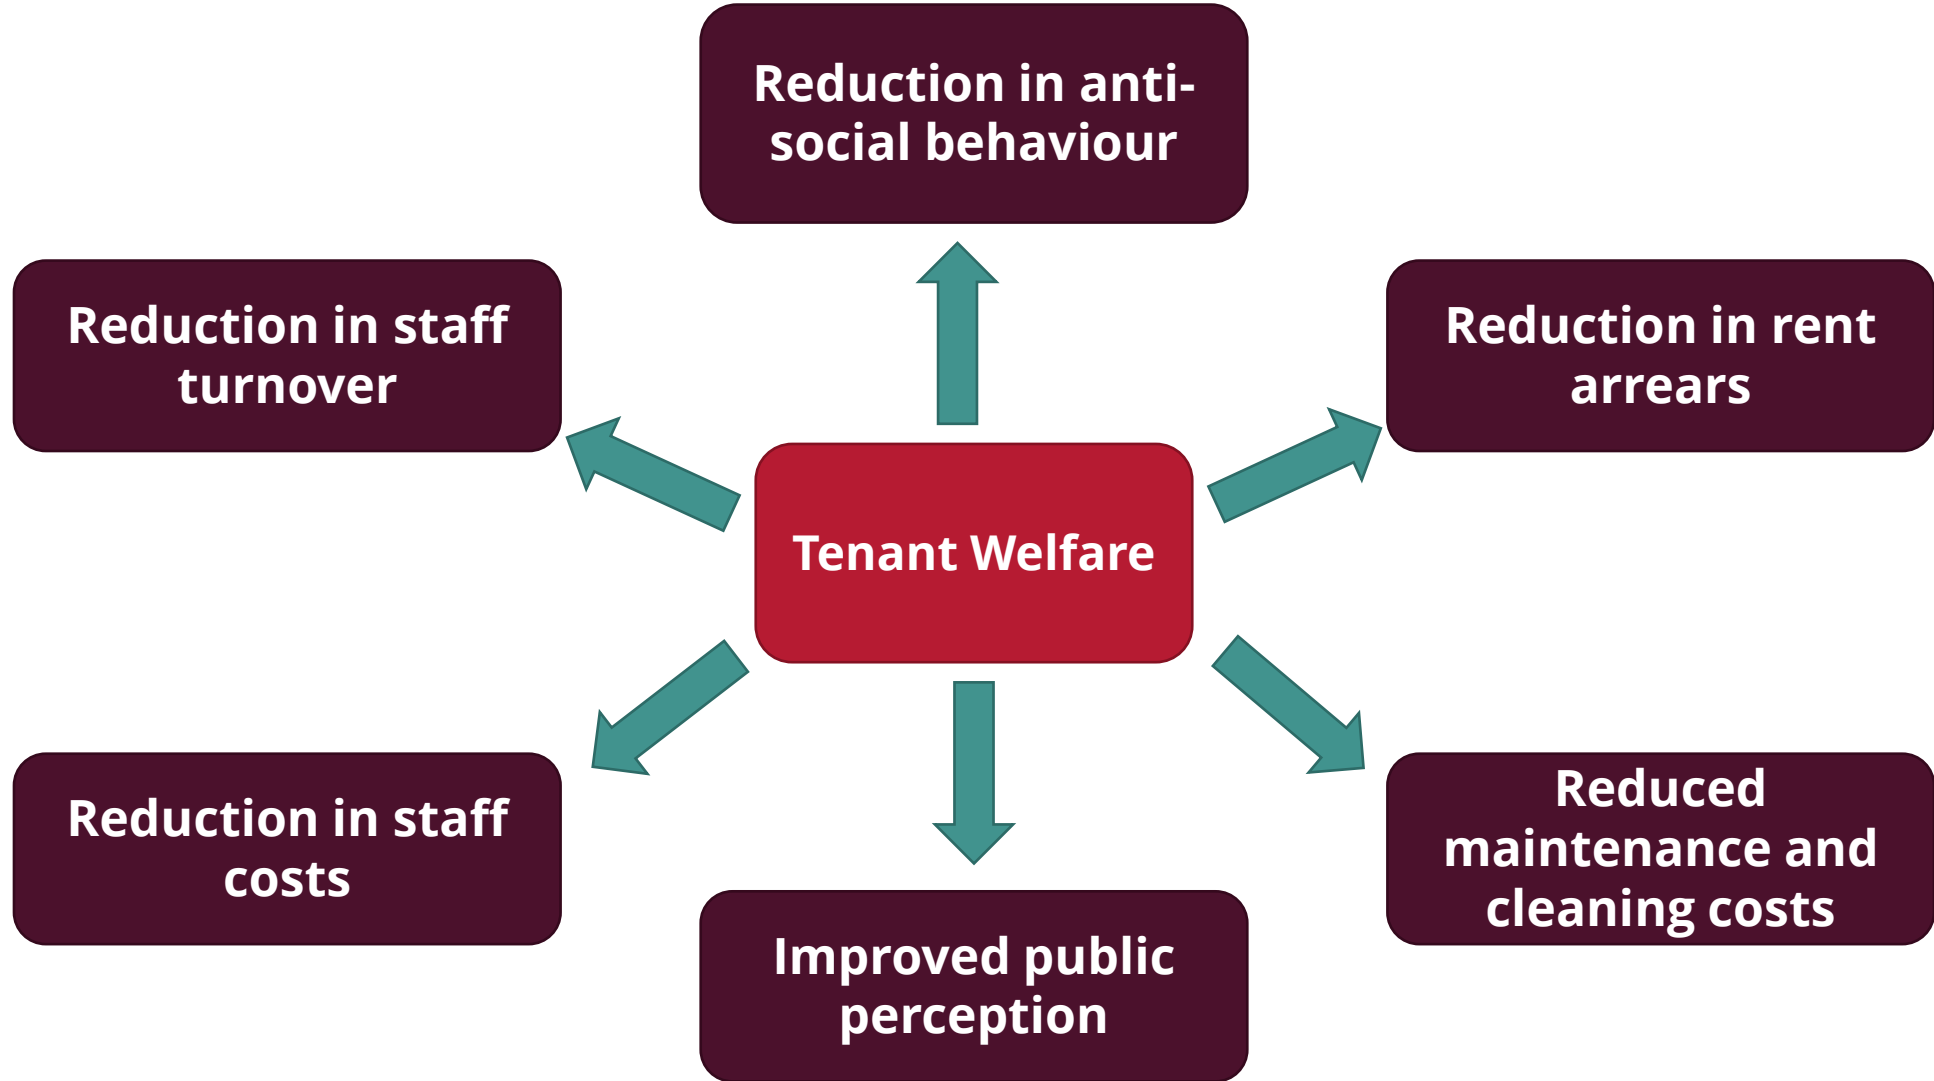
Reduction in anti-social behaviour

Reduction in staff turnover

Reduction in rent arrears

Tenant Welfare

Reduction in staff costs

Improved public perception

Reduced maintenance and cleaning costs